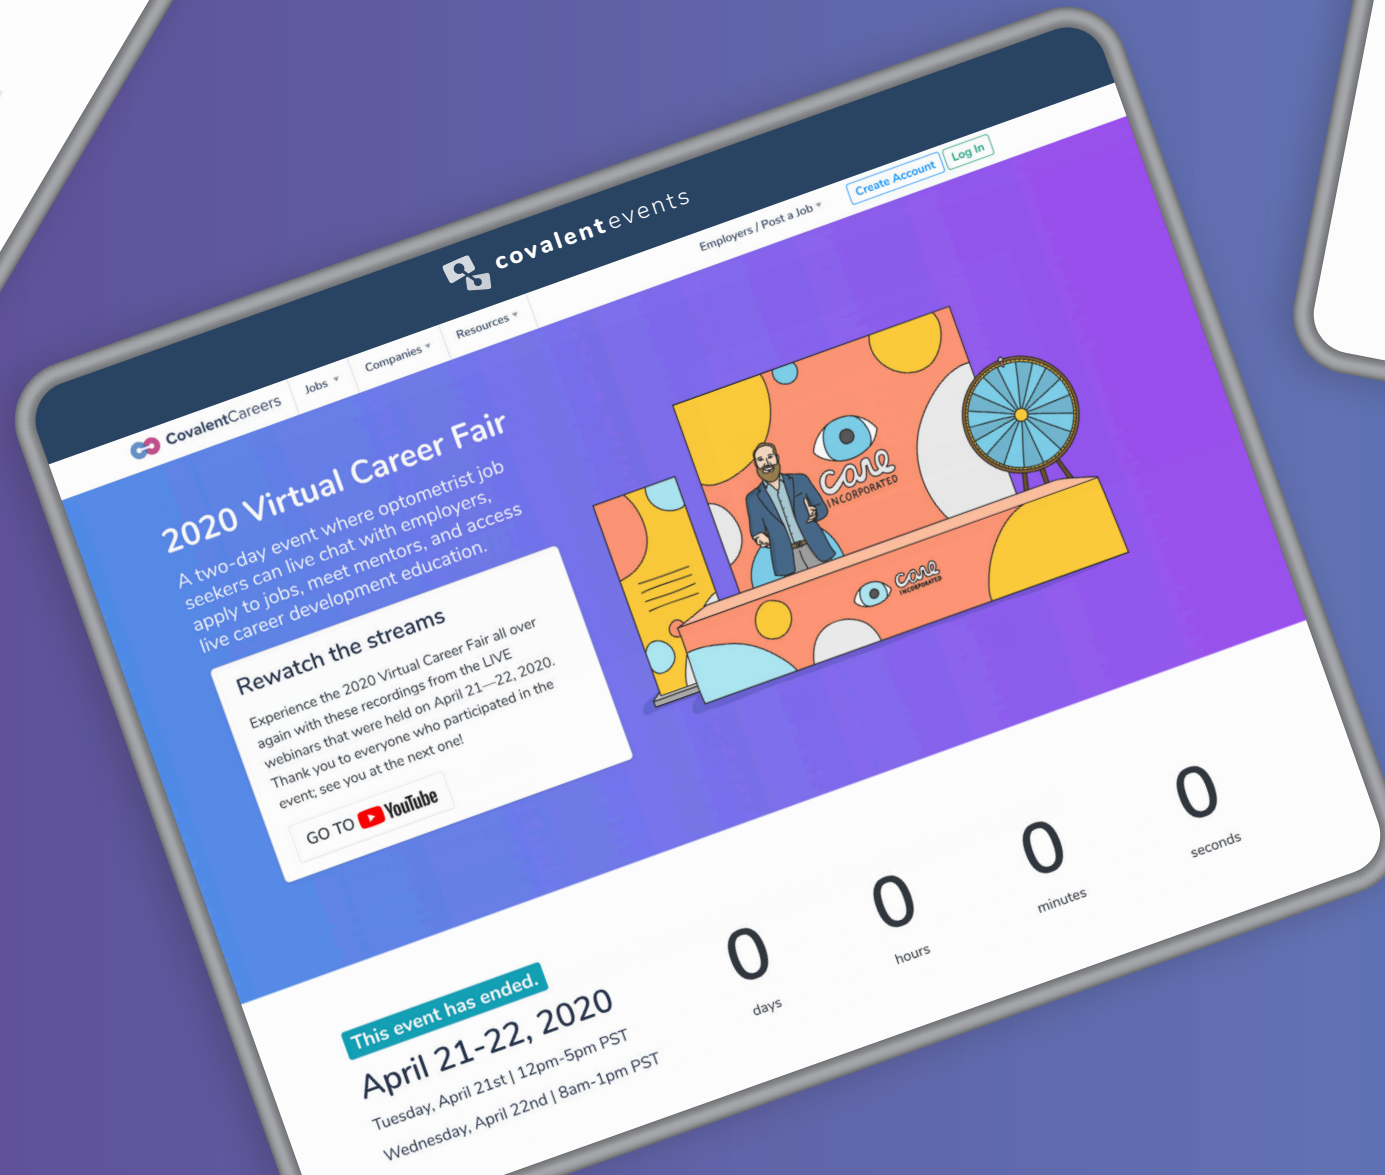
covalentevents

Employers / Post a Job

Create Account

Log In

CovalentCareers

Jobs

Companies

Resources

2020 Virtual Career Fair

A two-day event where optometrist job seekers can live chat with employers, apply to jobs, meet mentors, and access live career development education.

Rewatch the streams

Experience the 2020 Virtual Career Fair all over again with these recordings from the LIVE webinars that were held on April 21—22, 2020. Thank you to everyone who participated in the event; see you at the next one!

GO TO YouTube

care INCORPORATED

care INCORPORATED

This event has ended.

April 21-22, 2020

Tuesday, April 21st | 12pm-5pm PST

Wednesday, April 22nd | 8am-1pm PST

0 days

0 hours

0 minutes

0 seconds